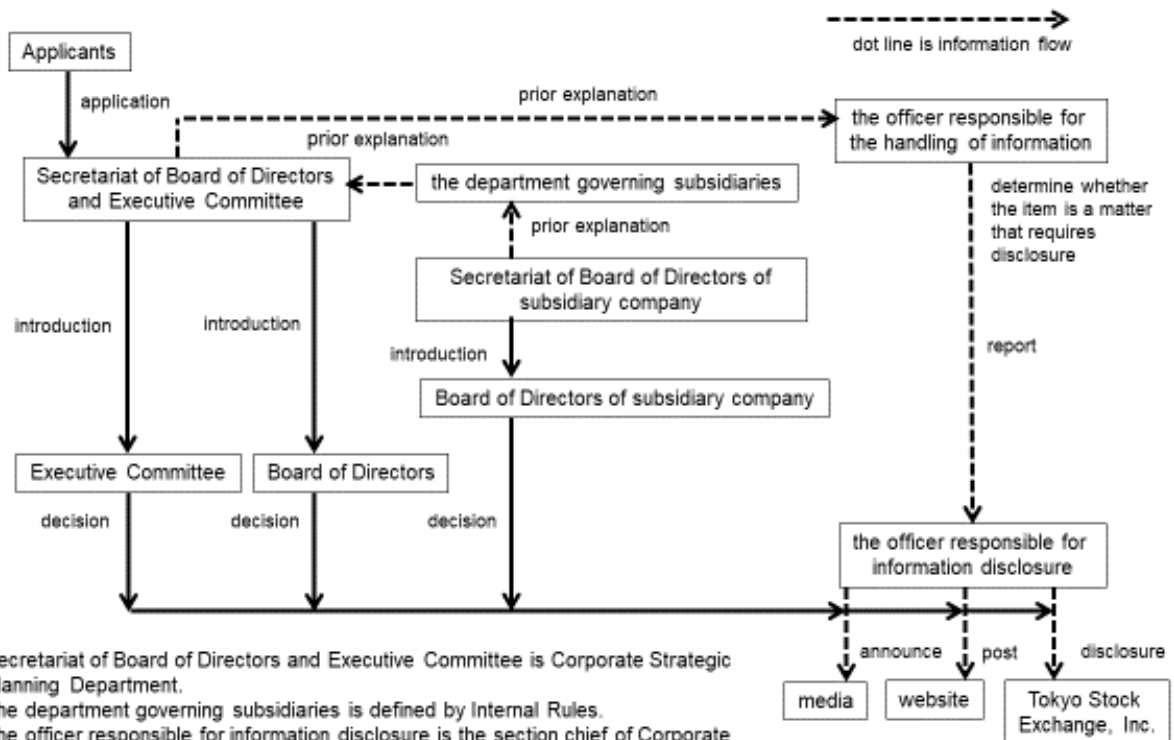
dot line is information flow

Applicants

application

prior explanation

the officer responsible for the handling of information

prior explanation

Secretariat of Board of Directors and Executive Committee

the department governing subsidiaries

determine whether the item is a matter that requires disclosure

prior explanation

Secretariat of Board of Directors of subsidiary company

introduction

introduction

introduction

report

Board of Directors of subsidiary company

Executive Committee

Board of Directors

decision

decision

decision

the officer responsible for information disclosure

announce

post

disclosure

media

website

Tokyo Stock Exchange, Inc.

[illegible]ecretariat of Board of Directors and Executive Committee is Corporate Strategic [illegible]lanning Department.

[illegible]he department governing subsidiaries is defined by Internal Rules.

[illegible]he officer responsible for information disclosure is the section chief of Corporate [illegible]